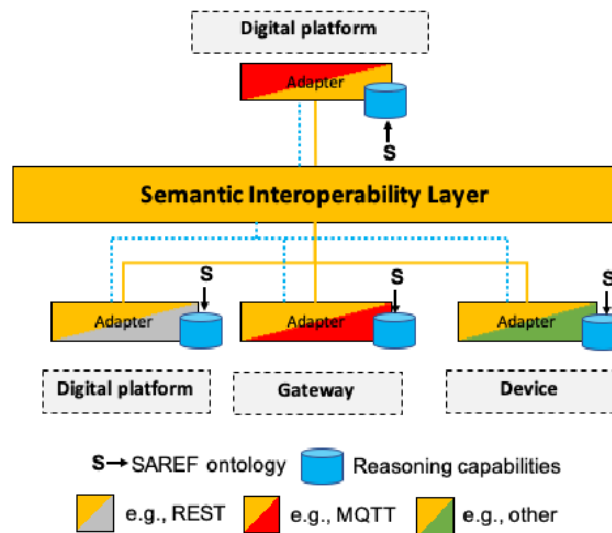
Digital platform

Adapter

S

Semantic Interoperability Layer

S

S

S

Adapter

Adapter

Adapter

Digital platform

Gateway

Device

S→ SAREF ontology

Reasoning capabilities

e.g., REST

e.g., MQTT

e.g., other